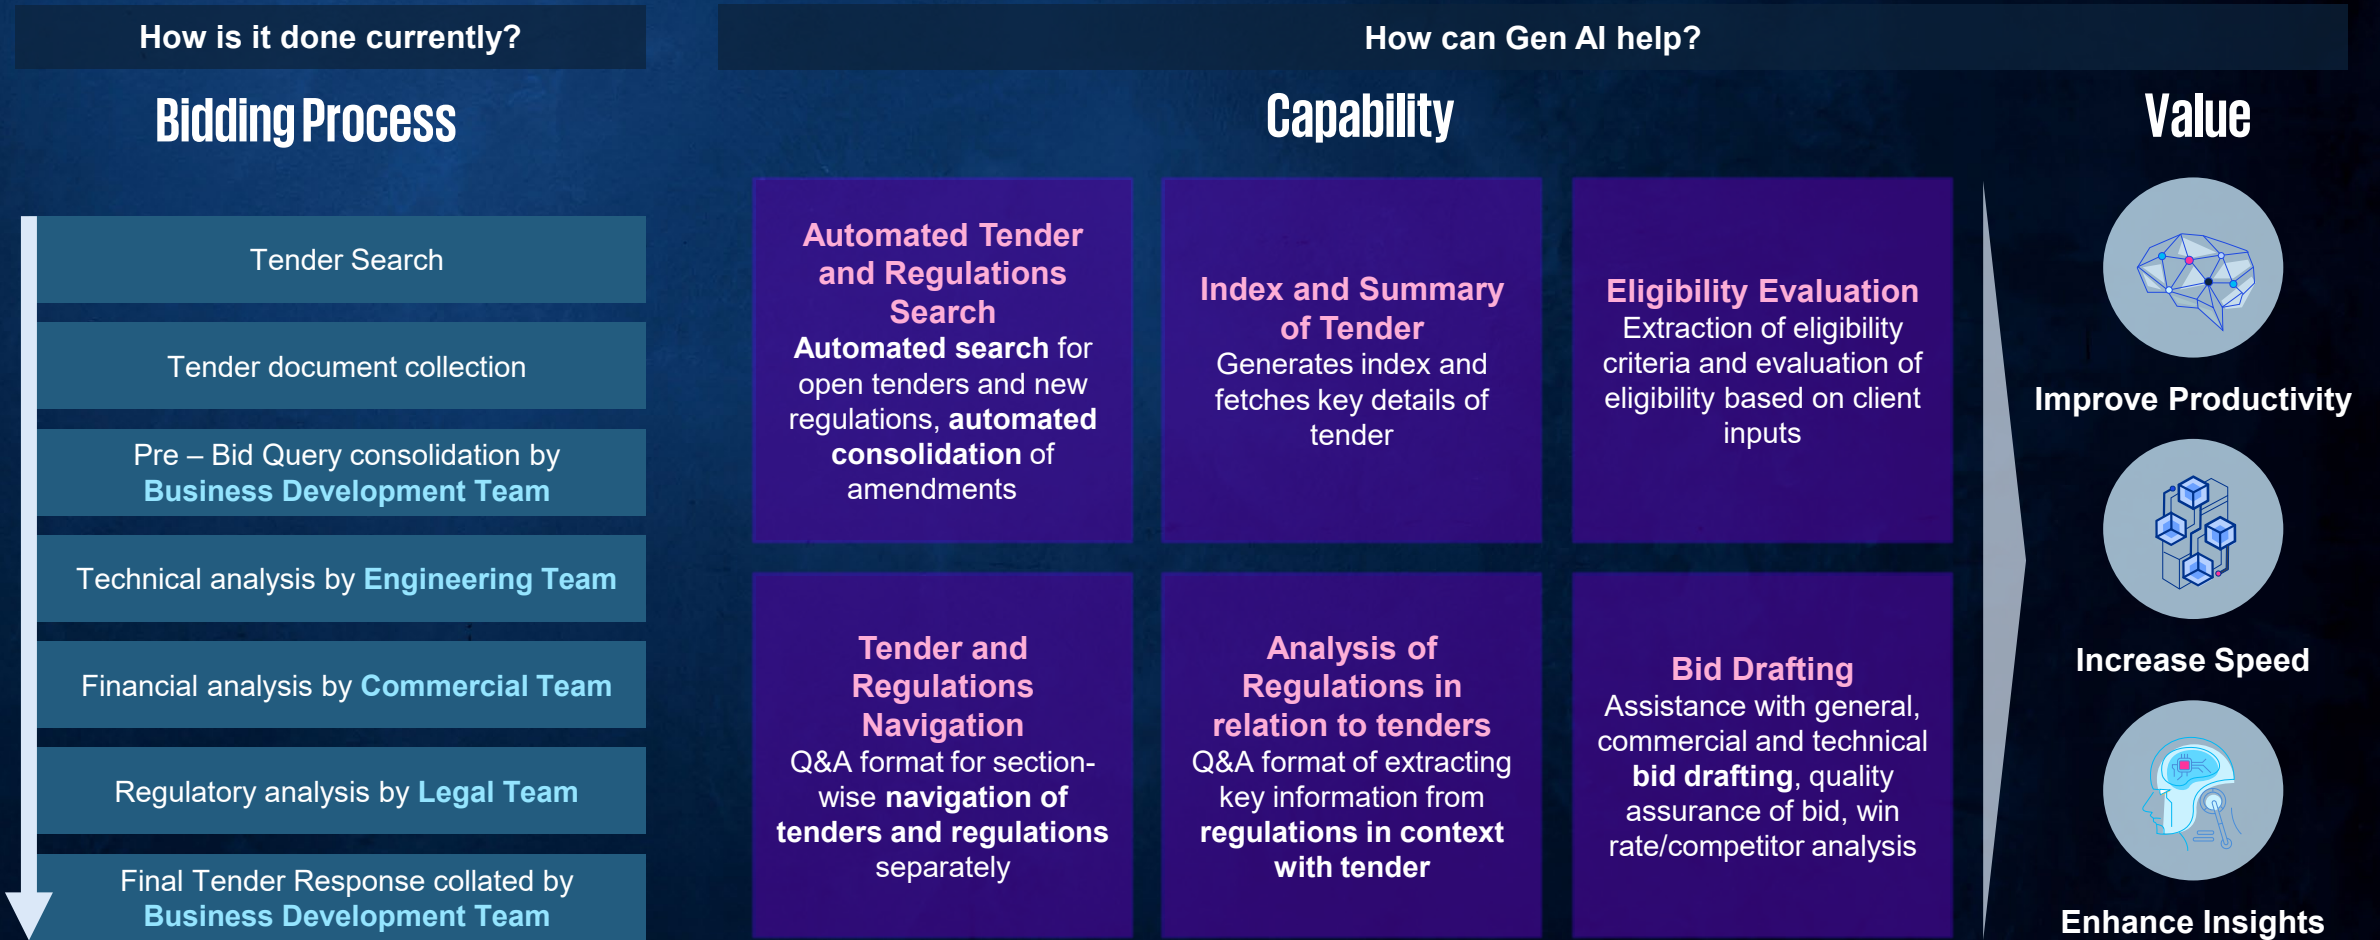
How is it done currently?

Bidding Process

Tender Search

Tender document collection

Pre – Bid Query consolidation by Business Development Team

Technical analysis by Engineering Team

Financial analysis by Commercial Team

Regulatory analysis by Legal Team

Final Tender Response collated by Business Development Team

How can Gen AI help?

Capability

Automated Tender and Regulations Search
Automated search for open tenders and new regulations, automated consolidation of amendments

Index and Summary of Tender
Generates index and fetches key details of tender

Eligibility Evaluation
Extraction of eligibility criteria and evaluation of eligibility based on client inputs

Tender and Regulations Navigation
Q&A format for section-wise navigation of tenders and regulations separately

Analysis of Regulations in relation to tenders
Q&A format of extracting key information from regulations in context with tender

Bid Drafting
Assistance with general, commercial and technical bid drafting, quality assurance of bid, win rate/competitor analysis

Value

Improve Productivity

Increase Speed

Enhance Insights